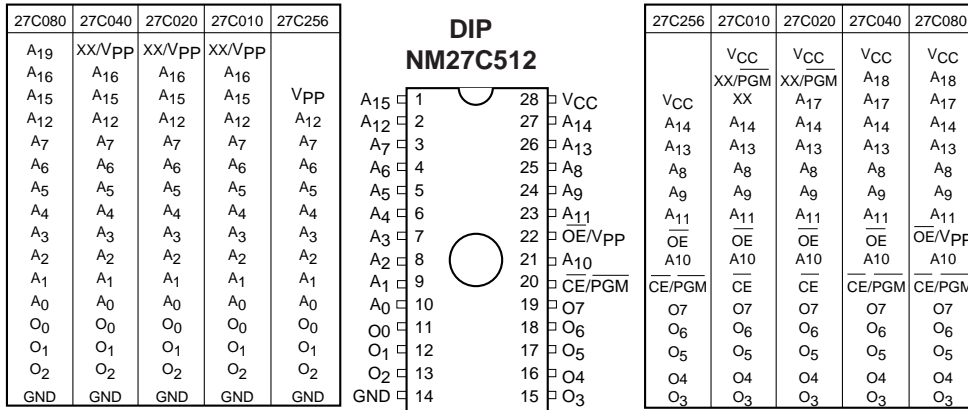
| 27C080 | 27C040 | 27C020 | 27C010 | 27C256 |
|---|---|---|---|---|
| $A_{19}$ | XX/$V_{PP}$ | XX/$V_{PP}$ | XX/$V_{PP}$ | |
| $A_{16}$ | $A_{16}$ | $A_{16}$ | $A_{16}$ | |
| $A_{15}$ | $A_{15}$ | $A_{15}$ | $A_{15}$ | $V_{PP}$ |
| $A_{12}$ | $A_{12}$ | $A_{12}$ | $A_{12}$ | $A_{12}$ |
| $A_7$ | $A_7$ | $A_7$ | $A_7$ | $A_7$ |
| $A_6$ | $A_6$ | $A_6$ | $A_6$ | $A_6$ |
| $A_5$ | $A_5$ | $A_5$ | $A_5$ | $A_5$ |
| $A_4$ | $A_4$ | $A_4$ | $A_4$ | $A_4$ |
| $A_3$ | $A_3$ | $A_3$ | $A_3$ | $A_3$ |
| $A_2$ | $A_2$ | $A_2$ | $A_2$ | $A_2$ |
| $A_1$ | $A_1$ | $A_1$ | $A_1$ | $A_1$ |
| $A_0$ | $A_0$ | $A_0$ | $A_0$ | $A_0$ |
| $O_0$ | $O_0$ | $O_0$ | $O_0$ | $O_0$ |
| $O_1$ | $O_1$ | $O_1$ | $O_1$ | $O_1$ |
| $O_2$ | $O_2$ | $O_2$ | $O_2$ | $O_2$ |
| GND | GND | GND | GND | GND |

DIP
NM27C512

$A_{15}$ 1
$A_{12}$ 2
$A_7$ 3
$A_6$ 4
$A_5$ 5
$A_4$ 6
$A_3$ 7
$A_2$ 8
$A_1$ 9
$A_0$ 10
O0 11
$O_1$ 12
$O_2$ 13
GND 14
28 $V_{CC}$
27 $A_{14}$
26 $A_{13}$
25 $A_8$
24 $A_9$
23 $A_{11}$
22 $\overline{OE}/V_{PP}$
21 $A_{10}$
20 $\overline{CE}/PGM$
19 O7
18 $O_6$
17 $O_5$
16 O4
15 $O_3$

| 27C256 | 27C010 | 27C020 | 27C040 | 27C080 |
|---|---|---|---|---|
| | $V_{CC}$ | $V_{CC}$ | $V_{CC}$ | $V_{CC}$ |
| | XX/PGM | XX/PGM | $A_{18}$ | $A_{18}$ |
| $V_{CC}$ | XX | $A_{17}$ | $A_{17}$ | $A_{17}$ |
| $A_{14}$ | $A_{14}$ | $A_{14}$ | $A_{14}$ | $A_{14}$ |
| $A_{13}$ | $A_{13}$ | $A_{13}$ | $A_{13}$ | $A_{13}$ |
| $A_8$ | $A_8$ | $A_8$ | $A_8$ | $A_8$ |
| $A_9$ | $A_9$ | $A_9$ | $A_9$ | $A_9$ |
| $A_{11}$ | $A_{11}$ | $A_{11}$ | $A_{11}$ | $A_{11}$ |
| $\overline{OE}$ | $\overline{OE}$ | $\overline{OE}$ | $\overline{OE}$ | $\overline{OE}/V_{PP}$ |
| A10 | A10 | A10 | A10 | A10 |
| $\overline{CE}$/PGM | $\overline{CE}$ | $\overline{CE}$ | $\overline{CE}$/PGM | $\overline{CE}$/PGM |
| O7 | O7 | O7 | O7 | O7 |
| $O_6$ | $O_6$ | $O_6$ | $O_6$ | $O_6$ |
| $O_5$ | $O_5$ | $O_5$ | $O_5$ | $O_5$ |
| O4 | O4 | O4 | O4 | O4 |
| $O_3$ | $O_3$ | $O_3$ | $O_3$ | $O_3$ |